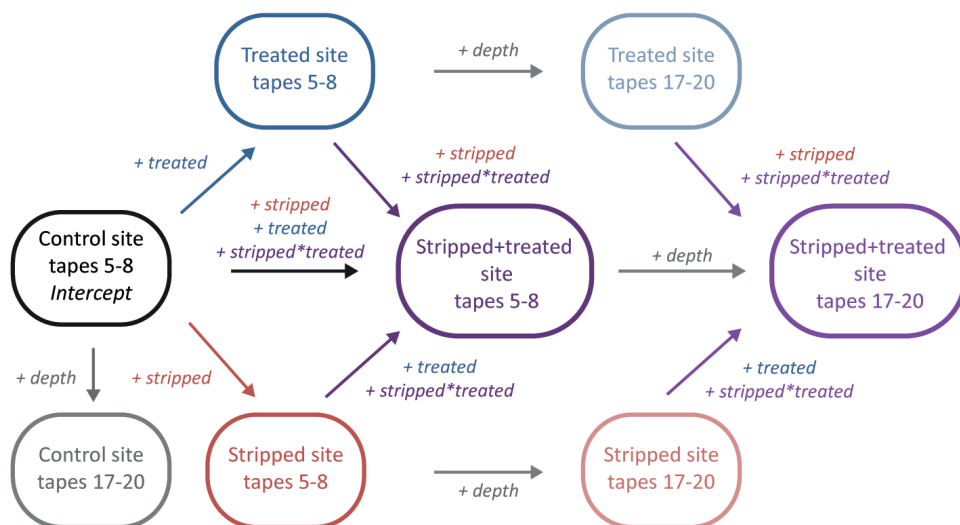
Treated site
tapes 5-8

+ depth

Treated site
tapes 17-20

+ treated

+ stripped
+ stripped*treated

+ stripped
+ stripped*treated

Control site
tapes 5-8
*Intercept*

+ stripped
+ treated
+ stripped*treated

Stripped+treated
site
tapes 5-8

+ depth

Stripped+treated
site
tapes 17-20

+ depth

+ stripped

+ treated
+ stripped*treated

+ treated
+ stripped*treated

Control site
tapes 17-20

Stripped site
tapes 5-8

+ depth

Stripped site
tapes 17-20